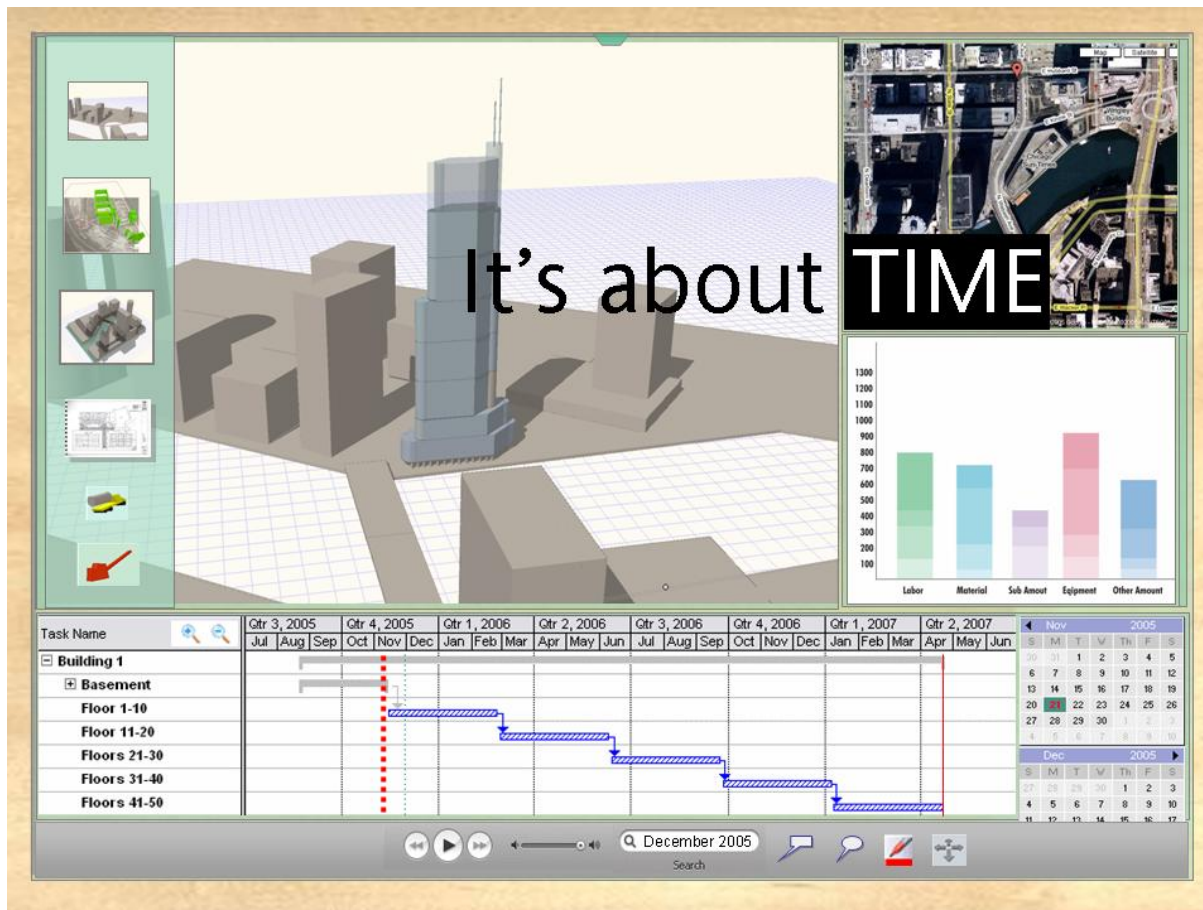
It's about TIME

Map Satellite

1300
1200
1100
1000
900
800
700
600
500
400
300
200
100

Labor Material Sub Amout Eqipment Other Amount

| Task Name | Qtr 3, 2005 | Qtr 4, 2005 | Qtr 1, 2006 | Qtr 2, 2006 | Qtr 3, 2006 | Qtr 4, 2006 | Qtr 1, 2007 | Qtr 2, 2007 |
|---|---|---|---|---|---|---|---|---|
| | Jul Aug Sep | Oct Nov Dec | Jan Feb Mar | Apr May Jun | Jul Aug Sep | Oct Nov Dec | Jan Feb Mar | Apr May Jun |
| Building 1 | | | | | | | | |
| Basement | | | | | | | | |
| Floor 1-10 | | | | | | | | |
| Floor 11-20 | | | | | | | | |
| Floors 21-30 | | | | | | | | |
| Floors 31-40 | | | | | | | | |
| Floors 41-50 | | | | | | | | |

Nov 2005

| S | M | T | W | Th | F | S |
|---|---|---|---|---|---|---|
| 30 | 31 | 1 | 2 | 3 | 4 | 5 |
| 6 | 7 | 8 | 9 | 10 | 11 | 12 |
| 13 | 14 | 15 | 16 | 17 | 18 | 19 |
| 20 | 21 | 22 | 23 | 24 | 25 | 26 |
| 27 | 28 | 29 | 30 | 1 | 2 | 3 |
| 4 | 5 | 6 | 7 | 8 | 9 | 10 |

Dec 2005

| S | M | T | W | Th | F | S |
|---|---|---|---|---|---|---|
| 27 | 28 | 29 | 30 | 1 | 2 | 3 |
| 4 | 5 | 6 | 7 | 8 | 9 | 10 |
| 11 | 12 | 13 | 14 | 15 | 16 | 17 |

December 2005
Search